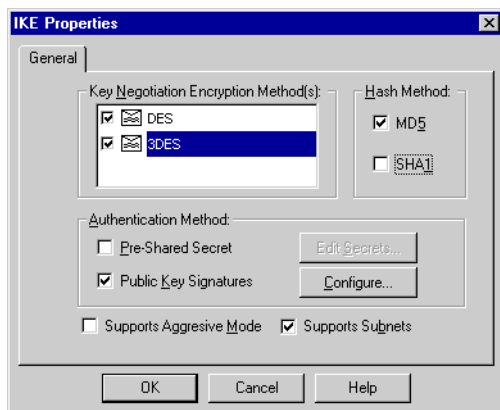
IKE Properties

General

Key Negotiation Encryption Method(s):

DES

3DES

Hash Method:

MD5

SHA1

Authentication Method:

Pre-Shared Secret

Edit Secrets...

Public Key Signatures

Configure...

Supports Aggresive Mode

Supports Subnets

OK

Cancel

Help